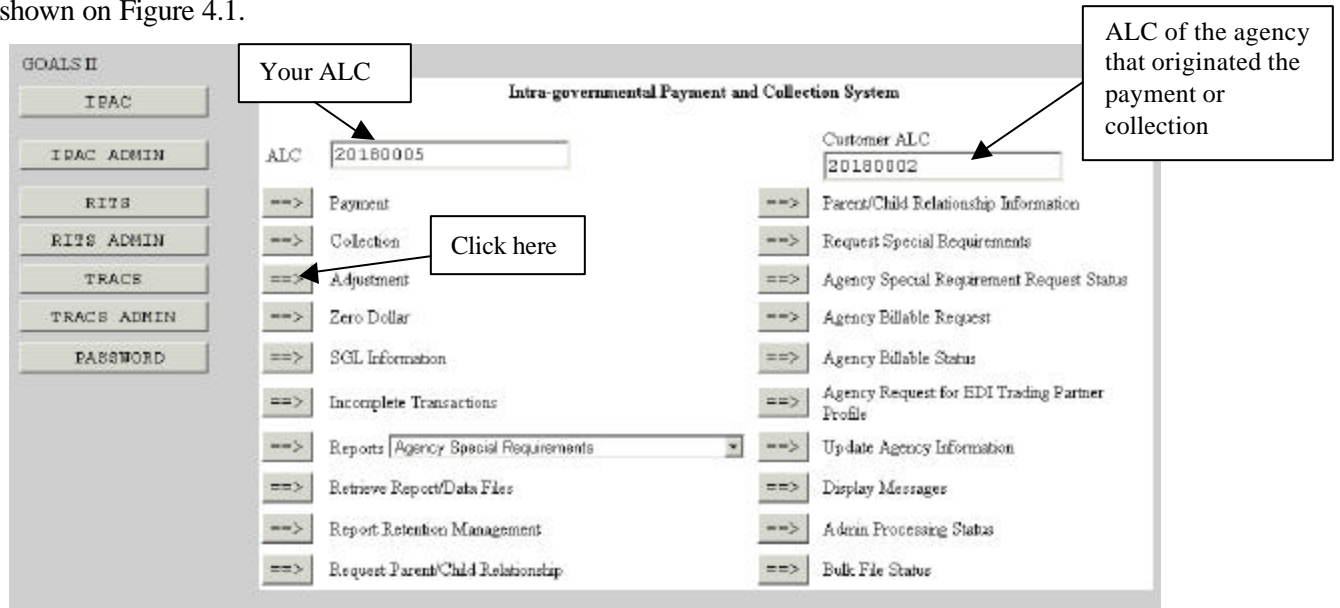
shown on Figure 4.1.

GOALS II

IPAC

IPAC ADMIN

RITS

RITS ADMIN

TRACS

TRACS ADMIN

PASSWORD

Your ALC

Intra-governmental Payment and Collection System

ALC of the agency that originated the payment or collection

ALC 20180005

Customer ALC 20180002

==> Payment

==> Collection

Click here

==> Adjustment

==> Zero Dollar

==> SGL Information

==> Incomplete Transactions

==> Reports Agency Special Requirements

==> Retrieve Report/Data Files

==> Report Retention Management

==> Request Parent/Child Relationship

==> Parent/Child Relationship Information

==> Request Special Requirements

==> Agency Special Requirement Request Status

==> Agency Billable Request

==> Agency Billable Status

==> Agency Request for EDI Trading Partner Profile

==> Update Agency Information

==> Display Messages

==> Admin Processing Status

==> Bulk File Status